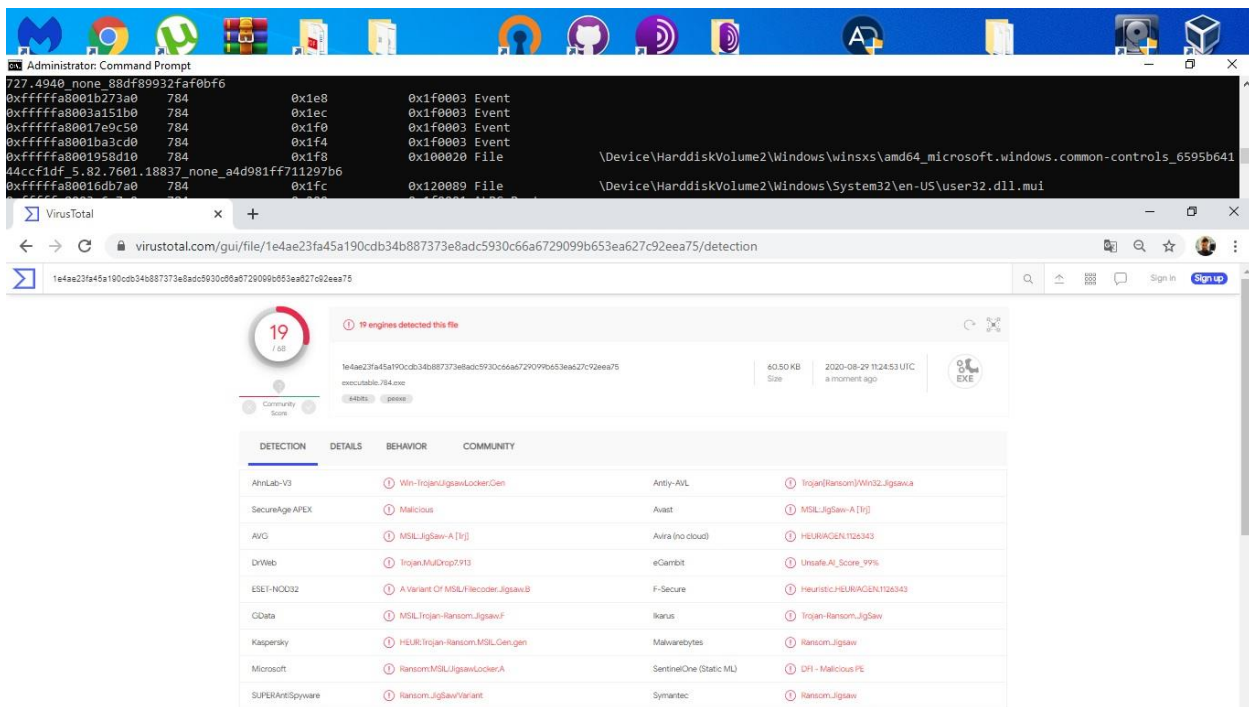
Administrator: Command Prompt

727.4940_none_88df89932faf0bf6
0xfffffa8001b273a0    784    0x1e8    0x1f0003 Event
0xfffffa8003a151b0    784    0x1ec    0x1f0003 Event
0xfffffa80017e9c50    784    0x1f0    0x1f0003 Event
0xfffffa8001ba3cd0    784    0x1f4    0x1f0003 Event
0xfffffa8001958d10    784    0x1f8    0x100020 File    \Device\HarddiskVolume2\Windows\winsxs\amd64_microsoft.windows.common-controls_6595b641
44ccf1df_5.82.7601.18837_none_a4d981ff711297b6
0xfffffa80016db7a0    784    0x1fc    0x120089 File    \Device\HarddiskVolume2\Windows\System32\en-US\user32.dll.mui

VirusTotal

virustotal.com/gui/file/1e4ae23fa45a190cdb34b887373e8adc5930c66a6729099b653ea627c92eea75/detection

1e4ae23fa45a190cdb34b887373e8adc5930c66a6729099b653ea627c92eea75

Sign in Sign up

19
/ 68

19 engines detected this file

1e4ae23fa45a190cdb34b887373e8adc5930c66a6729099b653ea627c92eea75
executable.784.exe
64bits peexe

60.50 KB
Size

2020-08-29 11:24:53 UTC
a moment ago

EXE

Community Score

DETECTION DETAILS BEHAVIOR COMMUNITY

| | | | |
|---|---|---|---|
| AhnLab-V3 | Win-Trojan/JigsawLocker.Gen | Antiy-AVL | Trojan[Ransom]/Win32.Jigsaw.a |
| SecureAge APEX | Malicious | Avast | MSIL:JigSaw-A [Trj] |
| AVG | MSIL:JigSaw-A [Trj] | Avira (no cloud) | HEUR/AGEN.1126343 |
| DrWeb | Trojan.MulDrop7.913 | eGambit | Unsafe.AI_Score_99% |
| ESET-NOD32 | A Variant Of MSIL/Filecoder.Jigsaw.B | F-Secure | Heuristic.HEUR/AGEN.1126343 |
| GData | MSIL.Trojan-Ransom.Jigsaw.F | Ikarus | Trojan-Ransom.JigSaw |
| Kaspersky | HEUR:Trojan-Ransom.MSIL.Gen.gen | Malwarebytes | Ransom.Jigsaw |
| Microsoft | Ransom:MSIL/JigsawLocker.A | SentinelOne (Static ML) | DFI - Malicious PE |
| SUPERAntiSpyware | Ransom.JigSaw/Variant | Symantec | Ransom.Jigsaw |